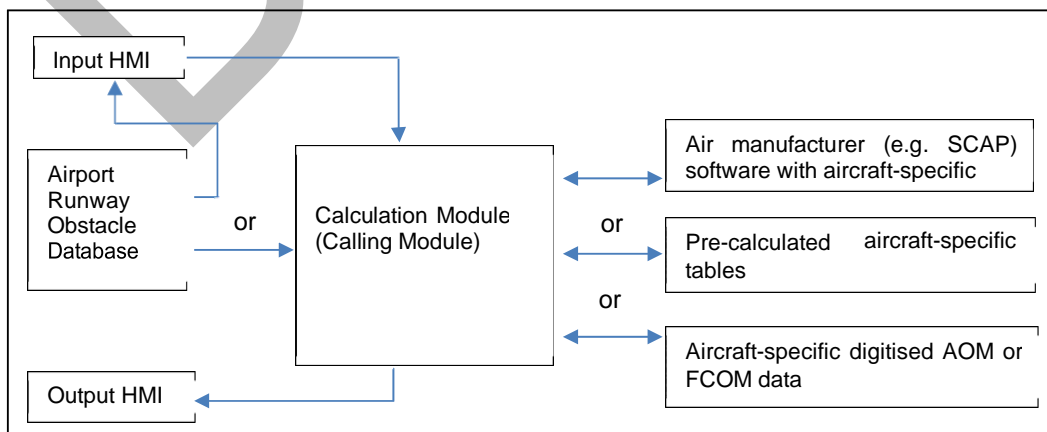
Input HMI

Airport
Runway
Obstacle
Database

or

Calculation Module
(Calling Module)

Output HMI

Air manufacturer (e.g. SCAP) software with aircraft-specific

or

Pre-calculated aircraft-specific tables

or

Aircraft-specific digitised AOM or FCOM data